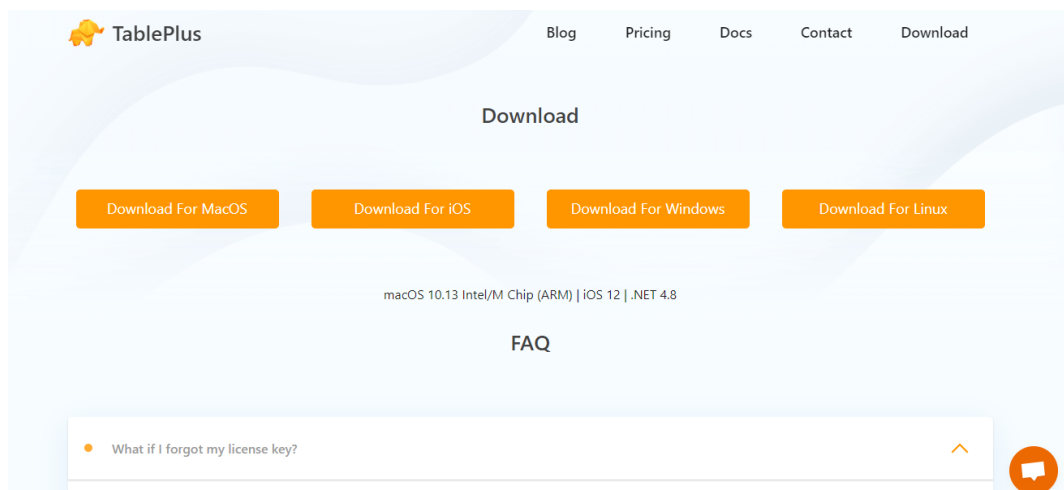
TablePlus

Blog Pricing Docs Contact Download

Download

Download For MacOS Download For iOS Download For Windows Download For Linux

macOS 10.13 Intel/M Chip (ARM) | iOS 12 | .NET 4.8

FAQ

What if I forgot my license key?